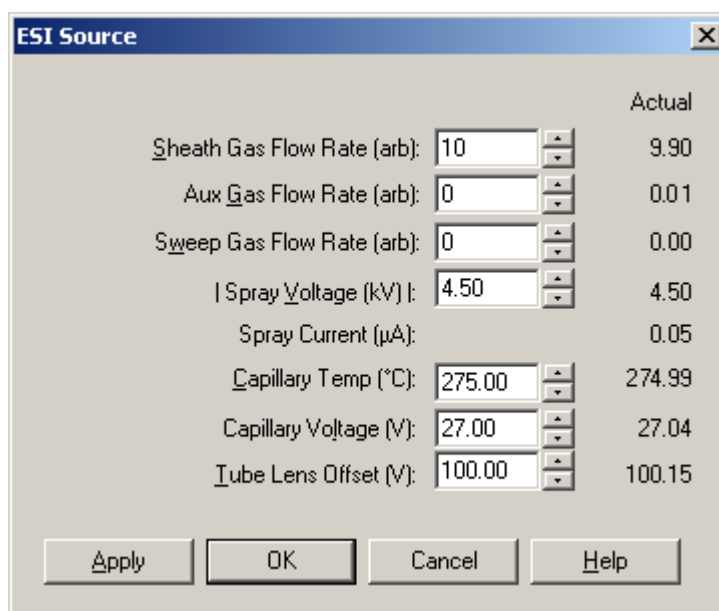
ESI Source

Actual

| Setting | Value | Actual |
|---|---|---|
| Sheath Gas Flow Rate (arb): | 10 | 9.90 |
| Aux Gas Flow Rate (arb): | 0 | 0.01 |
| Sweep Gas Flow Rate (arb): | 0 | 0.00 |
| \| Spray Voltage (kV) \|: | 4.50 | 4.50 |
| Spray Current (µA): | | 0.05 |
| Capillary Temp (°C): | 275.00 | 274.99 |
| Capillary Voltage (V): | 27.00 | 27.04 |
| Tube Lens Offset (V): | 100.00 | 100.15 |

Apply OK Cancel Help